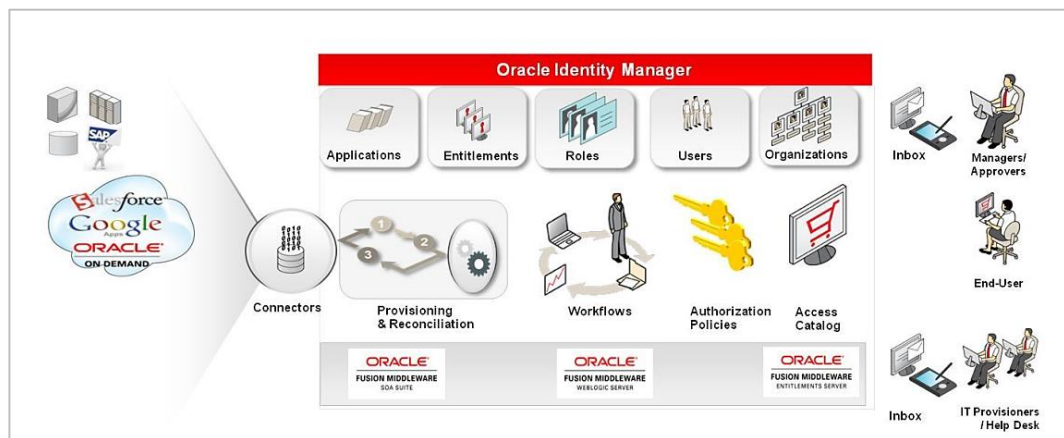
SAP

salesforce

Google Apps

ORACLE

ON DEMAND

Connectors

Oracle Identity Manager

Applications

Entitlements

Roles

Users

Organizations

1

2

3

Provisioning & Reconciliation

Workflows

Authorization Policies

Access Catalog

ORACLE
FUSION MIDDLEWARE
SOA SUITE

ORACLE
FUSION MIDDLEWARE
WEBLOGIC SERVER

ORACLE
FUSION MIDDLEWARE
ENTITLEMENTS SERVER

Inbox

Managers/ Approvers

End-User

Inbox

IT Provisioners / Help Desk